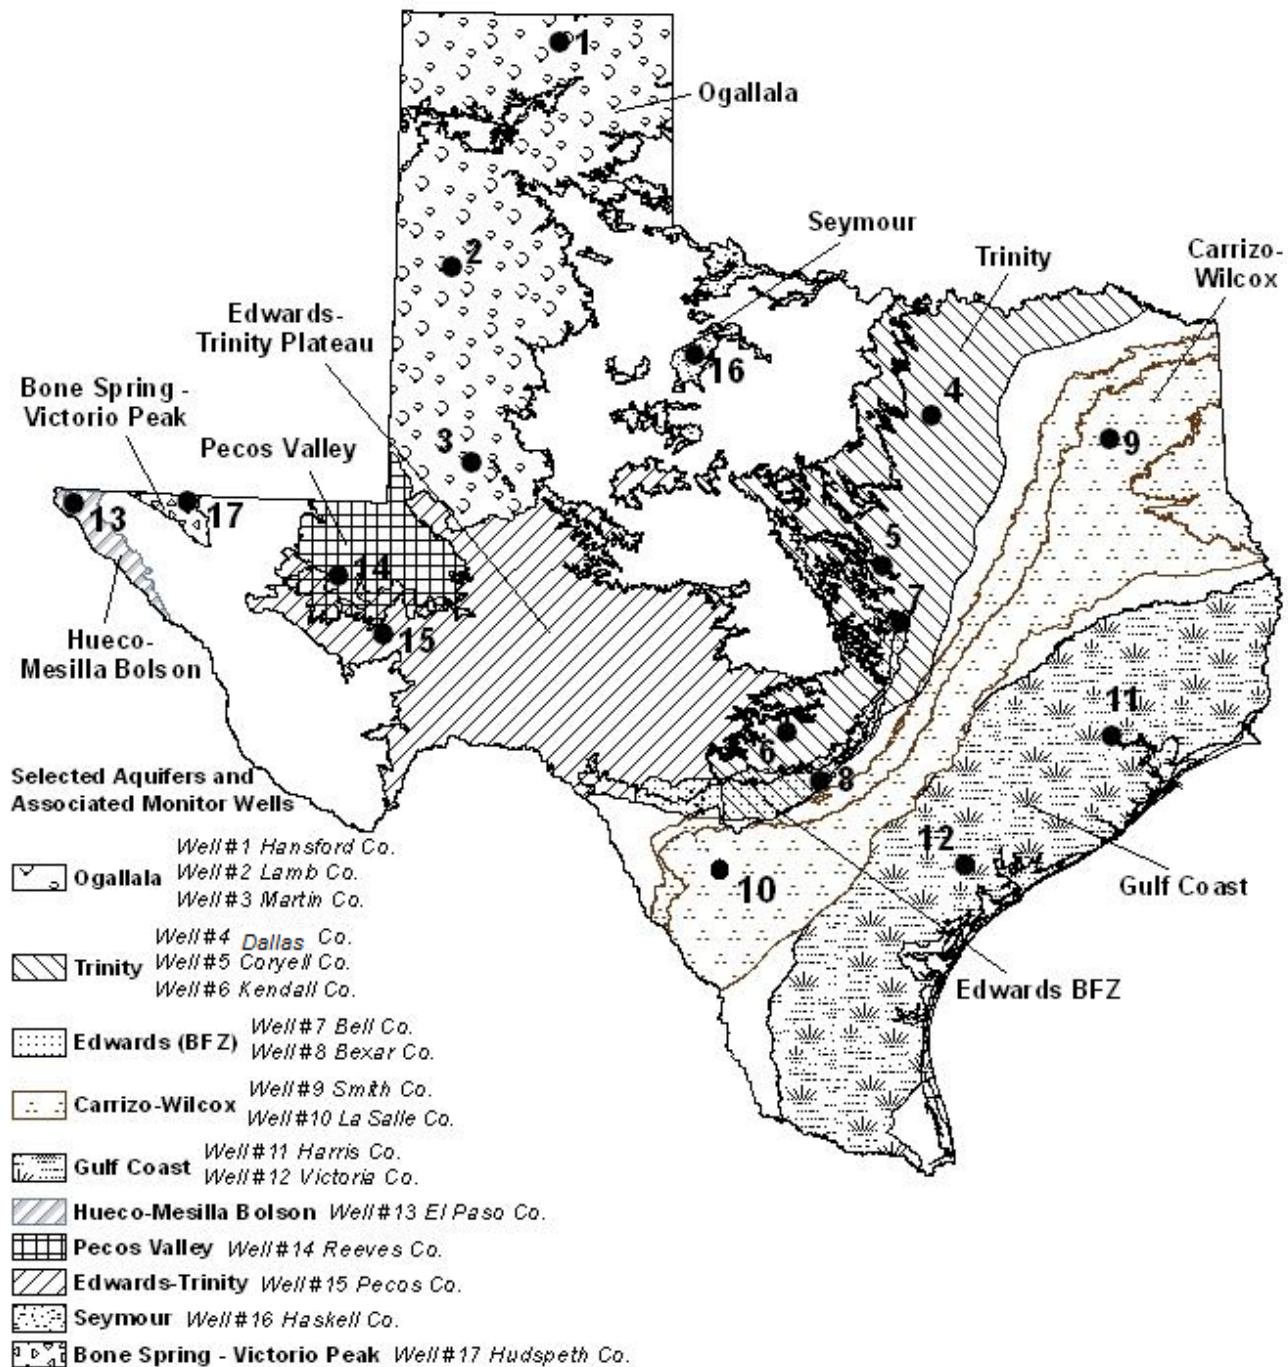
1
Ogallala
Seymour
2
Trinity
Carrizo-Wilcox
Edwards-Trinity Plateau
16
Bone Spring - Victorio Peak
4
9
3
Pecos Valley
17
13
5
14
7
15
Hueco-Mesilla Bolson
11
6
Selected Aquifers and Associated Monitor Wells
8
Ogallala Well #1 Hansford Co.
Well #2 Lamb Co.
Well #3 Martin Co.
12
10
Gulf Coast
Trinity Well #4 Dallas Co.
Well #5 Coryell Co.
Well #6 Kendall Co.
Edwards BFZ
Edwards (BFZ) Well #7 Bell Co.
Well #8 Bexar Co.
Carrizo-Wilcox Well #9 Smith Co.
Well #10 La Salle Co.
Gulf Coast Well #11 Harris Co.
Well #12 Victoria Co.
Hueco-Mesilla Bolson Well #13 El Paso Co.
Pecos Valley Well #14 Reeves Co.
Edwards-Trinity Well #15 Pecos Co.
Seymour Well #16 Haskell Co.
Bone Spring - Victorio Peak Well #17 Hudspeth Co.